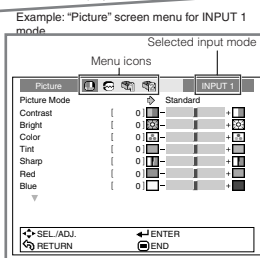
Example: "Picture" screen menu for INPUT 1 mode

Menu icons

Selected input mode

Picture

INPUT 1

Picture Mode Standard

Contrast [ 0] − +

Bright [ 0] − +

Color [ 0] − +

Tint [ 0] − +

Sharp [ 0] − +

Red [ 0] − +

Blue [ 0] − +

SEL./ADJ.

ENTER

RETURN

END